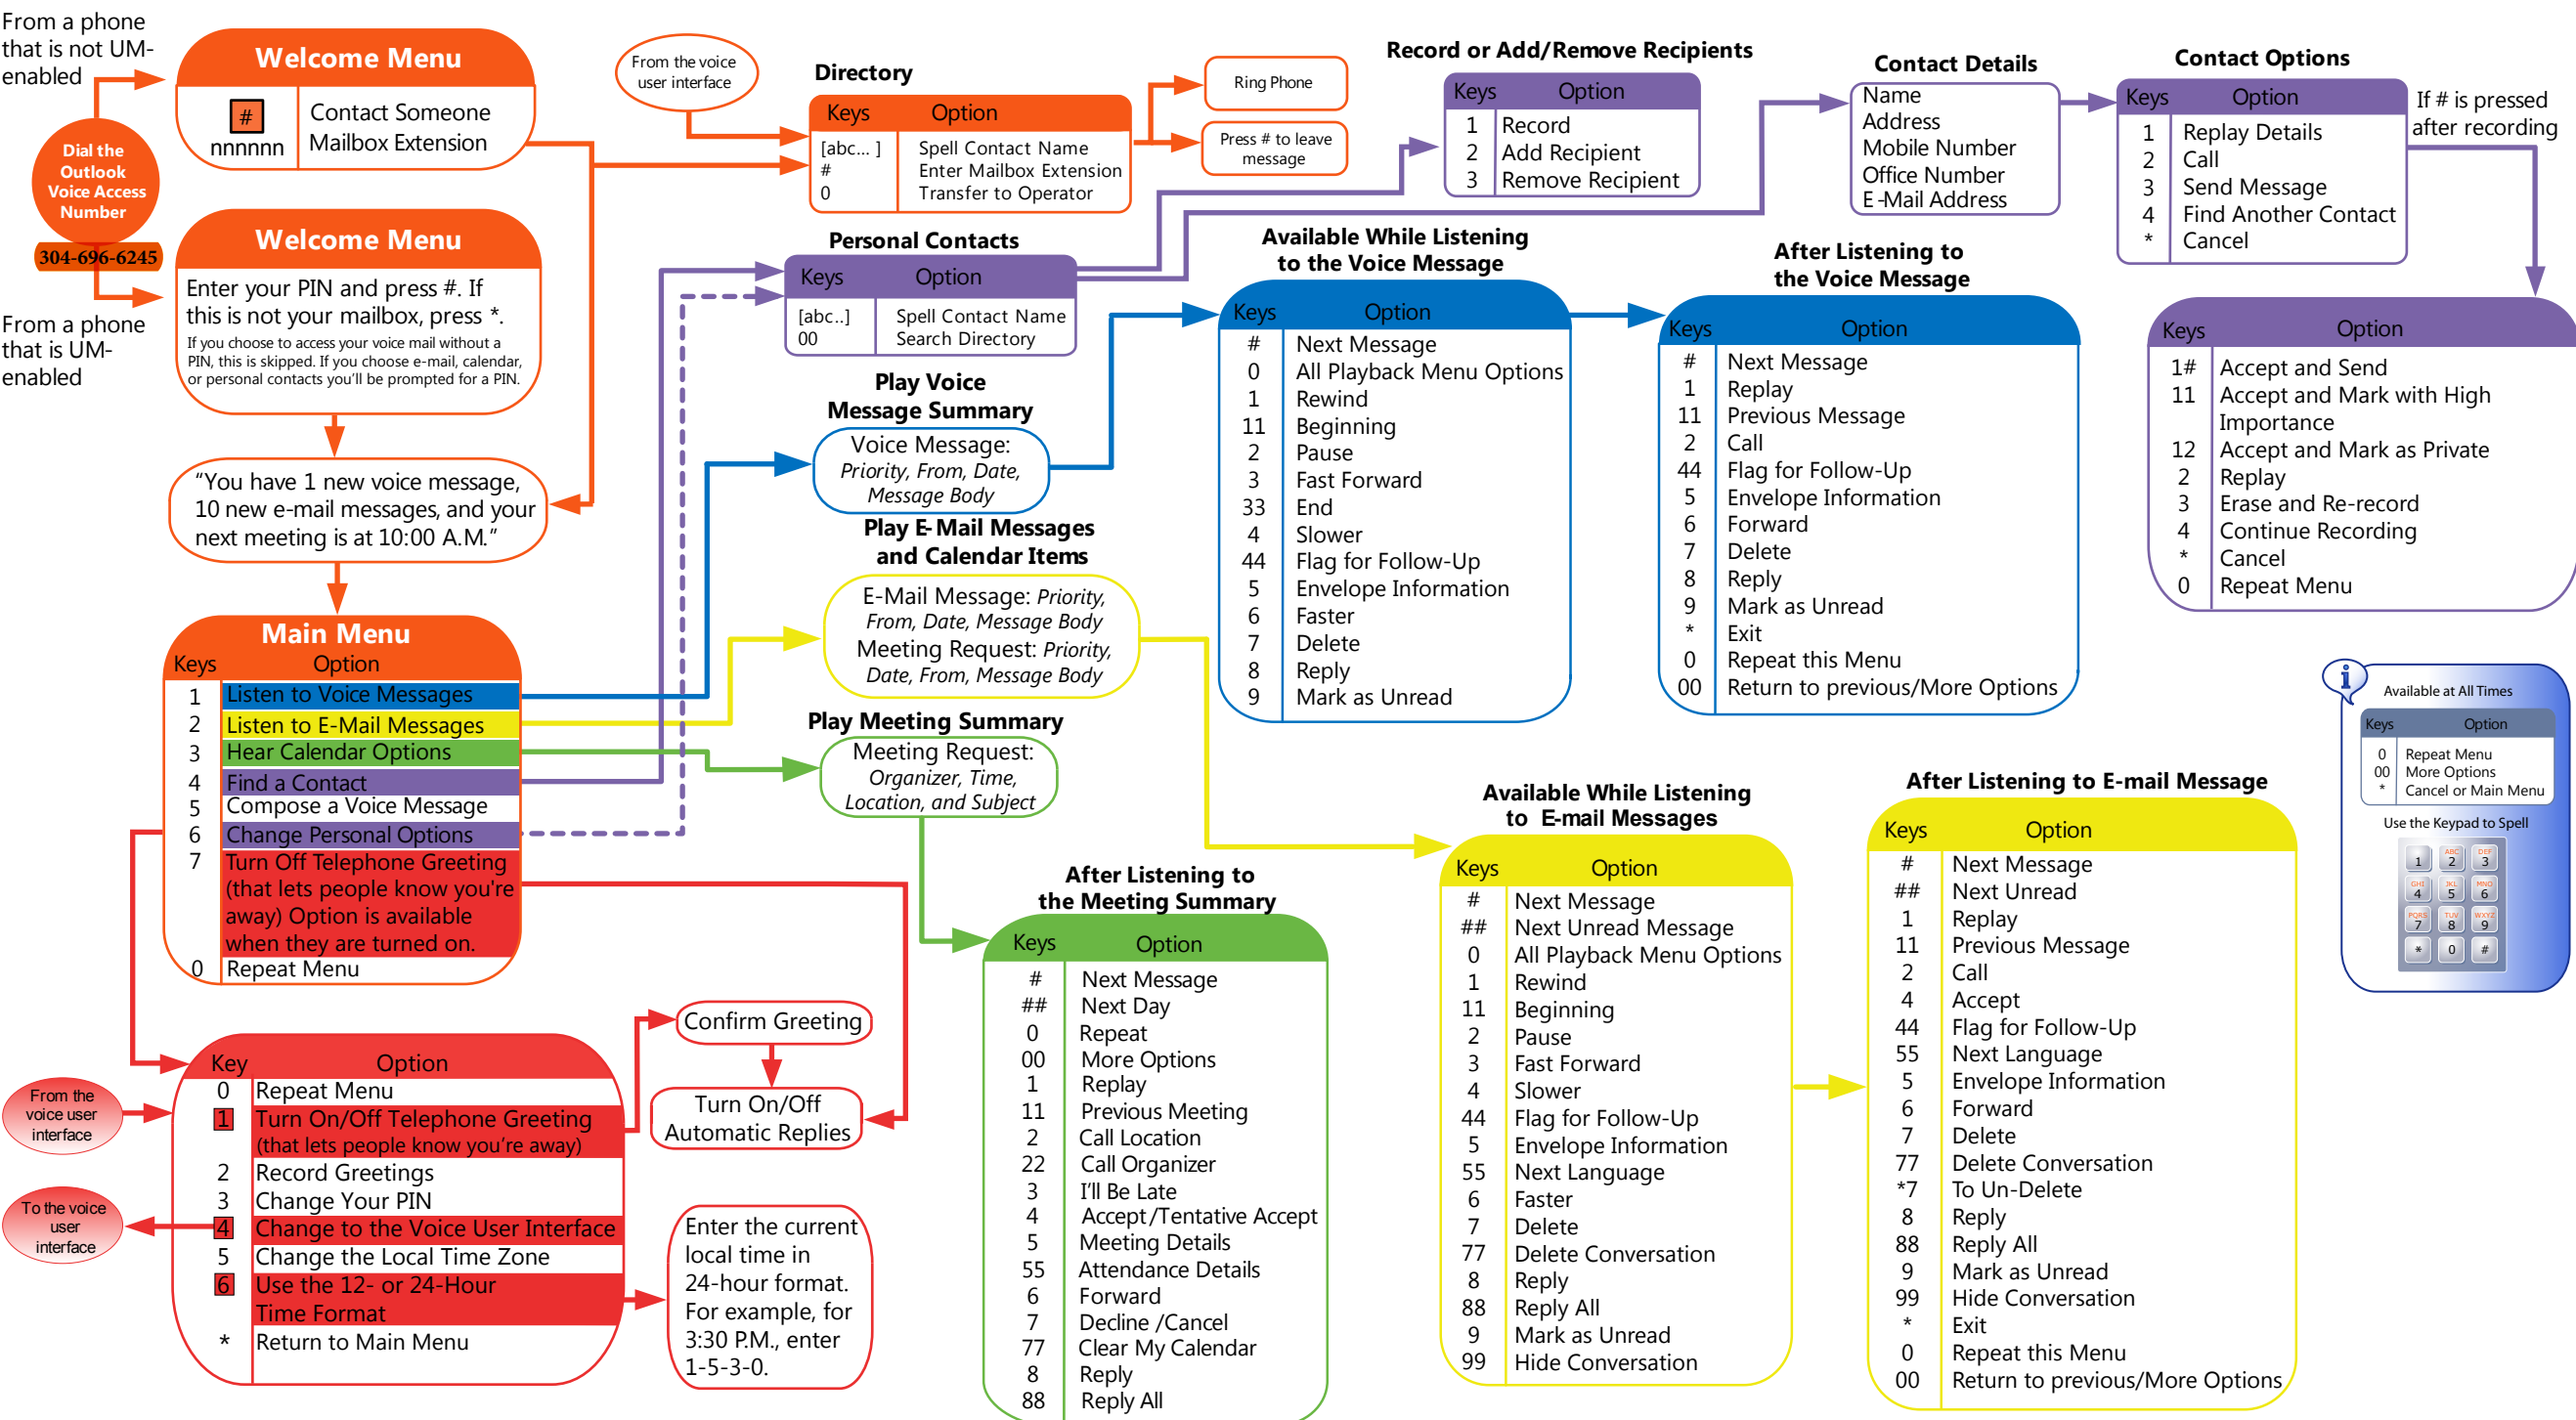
From a phone that is not UM-enabled

Welcome Menu

| # nnnnnn | Contact Someone Mailbox Extension |
|---|---|

Dial the Outlook Voice Access Number

304-696-6245

From a phone that is UM-enabled

Welcome Menu

Enter your PIN and press #. If this is not your mailbox, press *.

If you choose to access your voice mail without a PIN, this is skipped. If you choose e-mail, calendar, or personal contacts you'll be prompted for a PIN.

"You have 1 new voice message, 10 new e-mail messages, and your next meeting is at 10:00 A.M."

Main Menu

| Keys | Option |
|---|---|
| 1 | Listen to Voice Messages |
| 2 | Listen to E-Mail Messages |
| 3 | Hear Calendar Options |
| 4 | Find a Contact |
| 5 | Compose a Voice Message |
| 6 | Change Personal Options |
| 7 | Turn Off Telephone Greeting (that lets people know you're away) Option is available when they are turned on. |
| 0 | Repeat Menu |

From the voice user interface

| Key | Option |
|---|---|
| 0 | Repeat Menu |
| 1 | Turn On/Off Telephone Greeting (that lets people know you're away) |
| 2 | Record Greetings |
| 3 | Change Your PIN |
| 4 | Change to the Voice User Interface |
| 5 | Change the Local Time Zone |
| 6 | Use the 12- or 24-Hour Time Format |
| * | Return to Main Menu |

To the voice user interface

Confirm Greeting

Turn On/Off Automatic Replies

Enter the current local time in 24-hour format. For example, for 3:30 P.M., enter 1-5-3-0.

From the voice user interface

Directory

| Keys | Option |
|---|---|
| [abc... ] | Spell Contact Name |
| # | Enter Mailbox Extension |
| 0 | Transfer to Operator |

Ring Phone

Press # to leave message

Personal Contacts

| Keys | Option |
|---|---|
| [abc..] | Spell Contact Name |
| 00 | Search Directory |

Play Voice Message Summary

Voice Message: Priority, From, Date, Message Body

Play E-Mail Messages and Calendar Items

E-Mail Message: Priority, From, Date, Message Body
Meeting Request: Priority, Date, From, Message Body

Play Meeting Summary

Meeting Request: Organizer, Time, Location, and Subject

Record or Add/Remove Recipients

| Keys | Option |
|---|---|
| 1 | Record |
| 2 | Add Recipient |
| 3 | Remove Recipient |

Contact Details

Name
Address
Mobile Number
Office Number
E-Mail Address

Contact Options

| Keys | Option |
|---|---|
| 1 | Replay Details |
| 2 | Call |
| 3 | Send Message |
| 4 | Find Another Contact |
| * | Cancel |

If # is pressed after recording

| Keys | Option |
|---|---|
| 1# | Accept and Send |
| 11 | Accept and Mark with High Importance |
| 12 | Accept and Mark as Private |
| 2 | Replay |
| 3 | Erase and Re-record |
| 4 | Continue Recording |
| * | Cancel |
| 0 | Repeat Menu |

Available While Listening to the Voice Message

| Keys | Option |
|---|---|
| # | Next Message |
| 0 | All Playback Menu Options |
| 1 | Rewind |
| 11 | Beginning |
| 2 | Pause |
| 3 | Fast Forward |
| 33 | End |
| 4 | Slower |
| 44 | Flag for Follow-Up |
| 5 | Envelope Information |
| 6 | Faster |
| 7 | Delete |
| 8 | Reply |
| 9 | Mark as Unread |

After Listening to the Voice Message

| Keys | Option |
|---|---|
| # | Next Message |
| 1 | Replay |
| 11 | Previous Message |
| 2 | Call |
| 44 | Flag for Follow-Up |
| 5 | Envelope Information |
| 6 | Forward |
| 7 | Delete |
| 8 | Reply |
| 9 | Mark as Unread |
| * | Exit |
| 0 | Repeat this Menu |
| 00 | Return to previous/More Options |

Available at All Times

| Keys | Option |
|---|---|
| 0 | Repeat Menu |
| 00 | More Options |
| * | Cancel or Main Menu |

Use the Keypad to Spell

1 ABC 2 DEF 3 GHI 4 JKL 5 MNO 6 PQRS 7 TUV 8 WXYZ 9 * 0 #

After Listening to the Meeting Summary

| Keys | Option |
|---|---|
| # | Next Message |
| ## | Next Day |
| 0 | Repeat |
| 00 | More Options |
| 1 | Replay |
| 11 | Previous Meeting |
| 2 | Call Location |
| 22 | Call Organizer |
| 3 | I'll Be Late |
| 4 | Accept/Tentative Accept |
| 5 | Meeting Details |
| 55 | Attendance Details |
| 6 | Forward |
| 7 | Decline /Cancel |
| 77 | Clear My Calendar |
| 8 | Reply |
| 88 | Reply All |

Available While Listening to E-mail Messages

| Keys | Option |
|---|---|
| # | Next Message |
| ## | Next Unread Message |
| 0 | All Playback Menu Options |
| 1 | Rewind |
| 11 | Beginning |
| 2 | Pause |
| 3 | Fast Forward |
| 4 | Slower |
| 44 | Flag for Follow-Up |
| 5 | Envelope Information |
| 55 | Next Language |
| 6 | Faster |
| 7 | Delete |
| 77 | Delete Conversation |
| 8 | Reply |
| 88 | Reply All |
| 9 | Mark as Unread |
| 99 | Hide Conversation |

After Listening to E-mail Message

| Keys | Option |
|---|---|
| # | Next Message |
| ## | Next Unread |
| 1 | Replay |
| 11 | Previous Message |
| 2 | Call |
| 4 | Accept |
| 44 | Flag for Follow-Up |
| 55 | Next Language |
| 5 | Envelope Information |
| 6 | Forward |
| 7 | Delete |
| 77 | Delete Conversation |
| *7 | To Un-Delete |
| 8 | Reply |
| 88 | Reply All |
| 9 | Mark as Unread |
| 99 | Hide Conversation |
| * | Exit |
| 0 | Repeat this Menu |
| 00 | Return to previous/More Options |